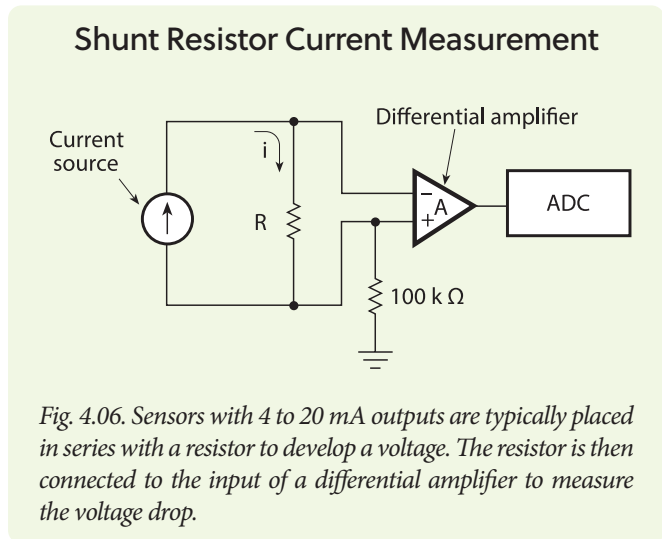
Shunt Resistor Current Measurement

Current source

i

R

Differential amplifier

−
A
+

ADC

100 k Ω

Fig. 4.06. Sensors with 4 to 20 mA outputs are typically placed in series with a resistor to develop a voltage. The resistor is then connected to the input of a differential amplifier to measure the voltage drop.